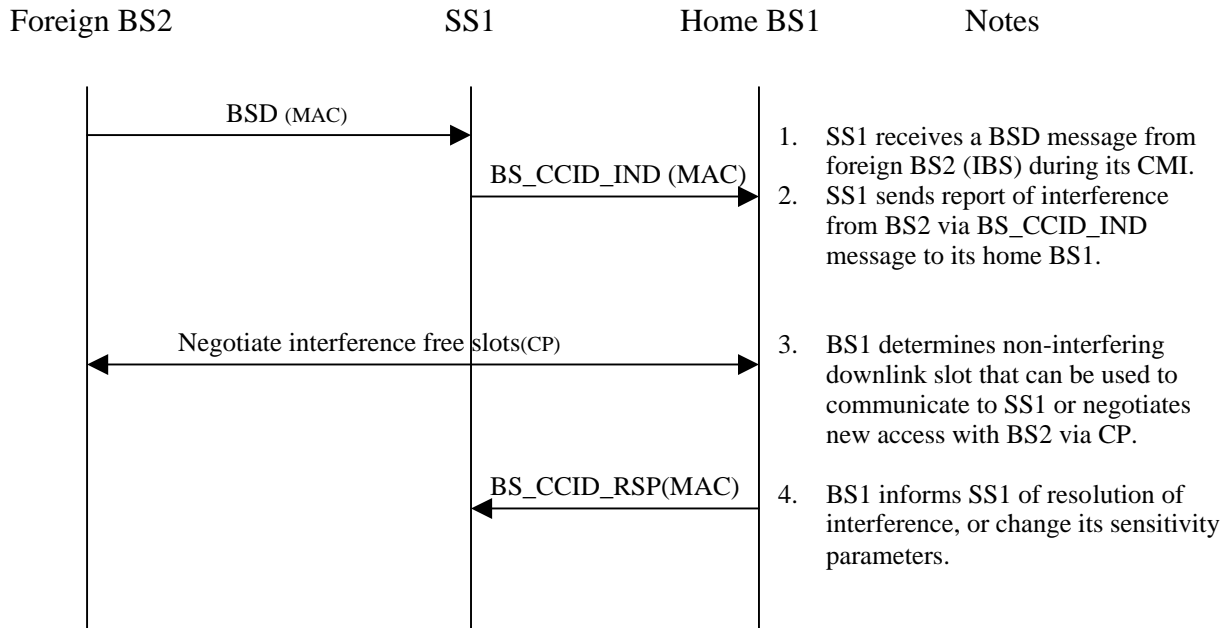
Foreign BS2 SS1 Home BS1 Notes

BSD (MAC)

BS_CCID_IND (MAC)

1. SS1 receives a BSD message from foreign BS2 (IBS) during its CMI.
2. SS1 sends report of interference from BS2 via BS_CCID_IND message to its home BS1.

Negotiate interference free slots(CP)

3. BS1 determines non-interfering downlink slot that can be used to communicate to SS1 or negotiates new access with BS2 via CP.

BS_CCID_RSP(MAC)

4. BS1 informs SS1 of resolution of interference, or change its sensitivity parameters.